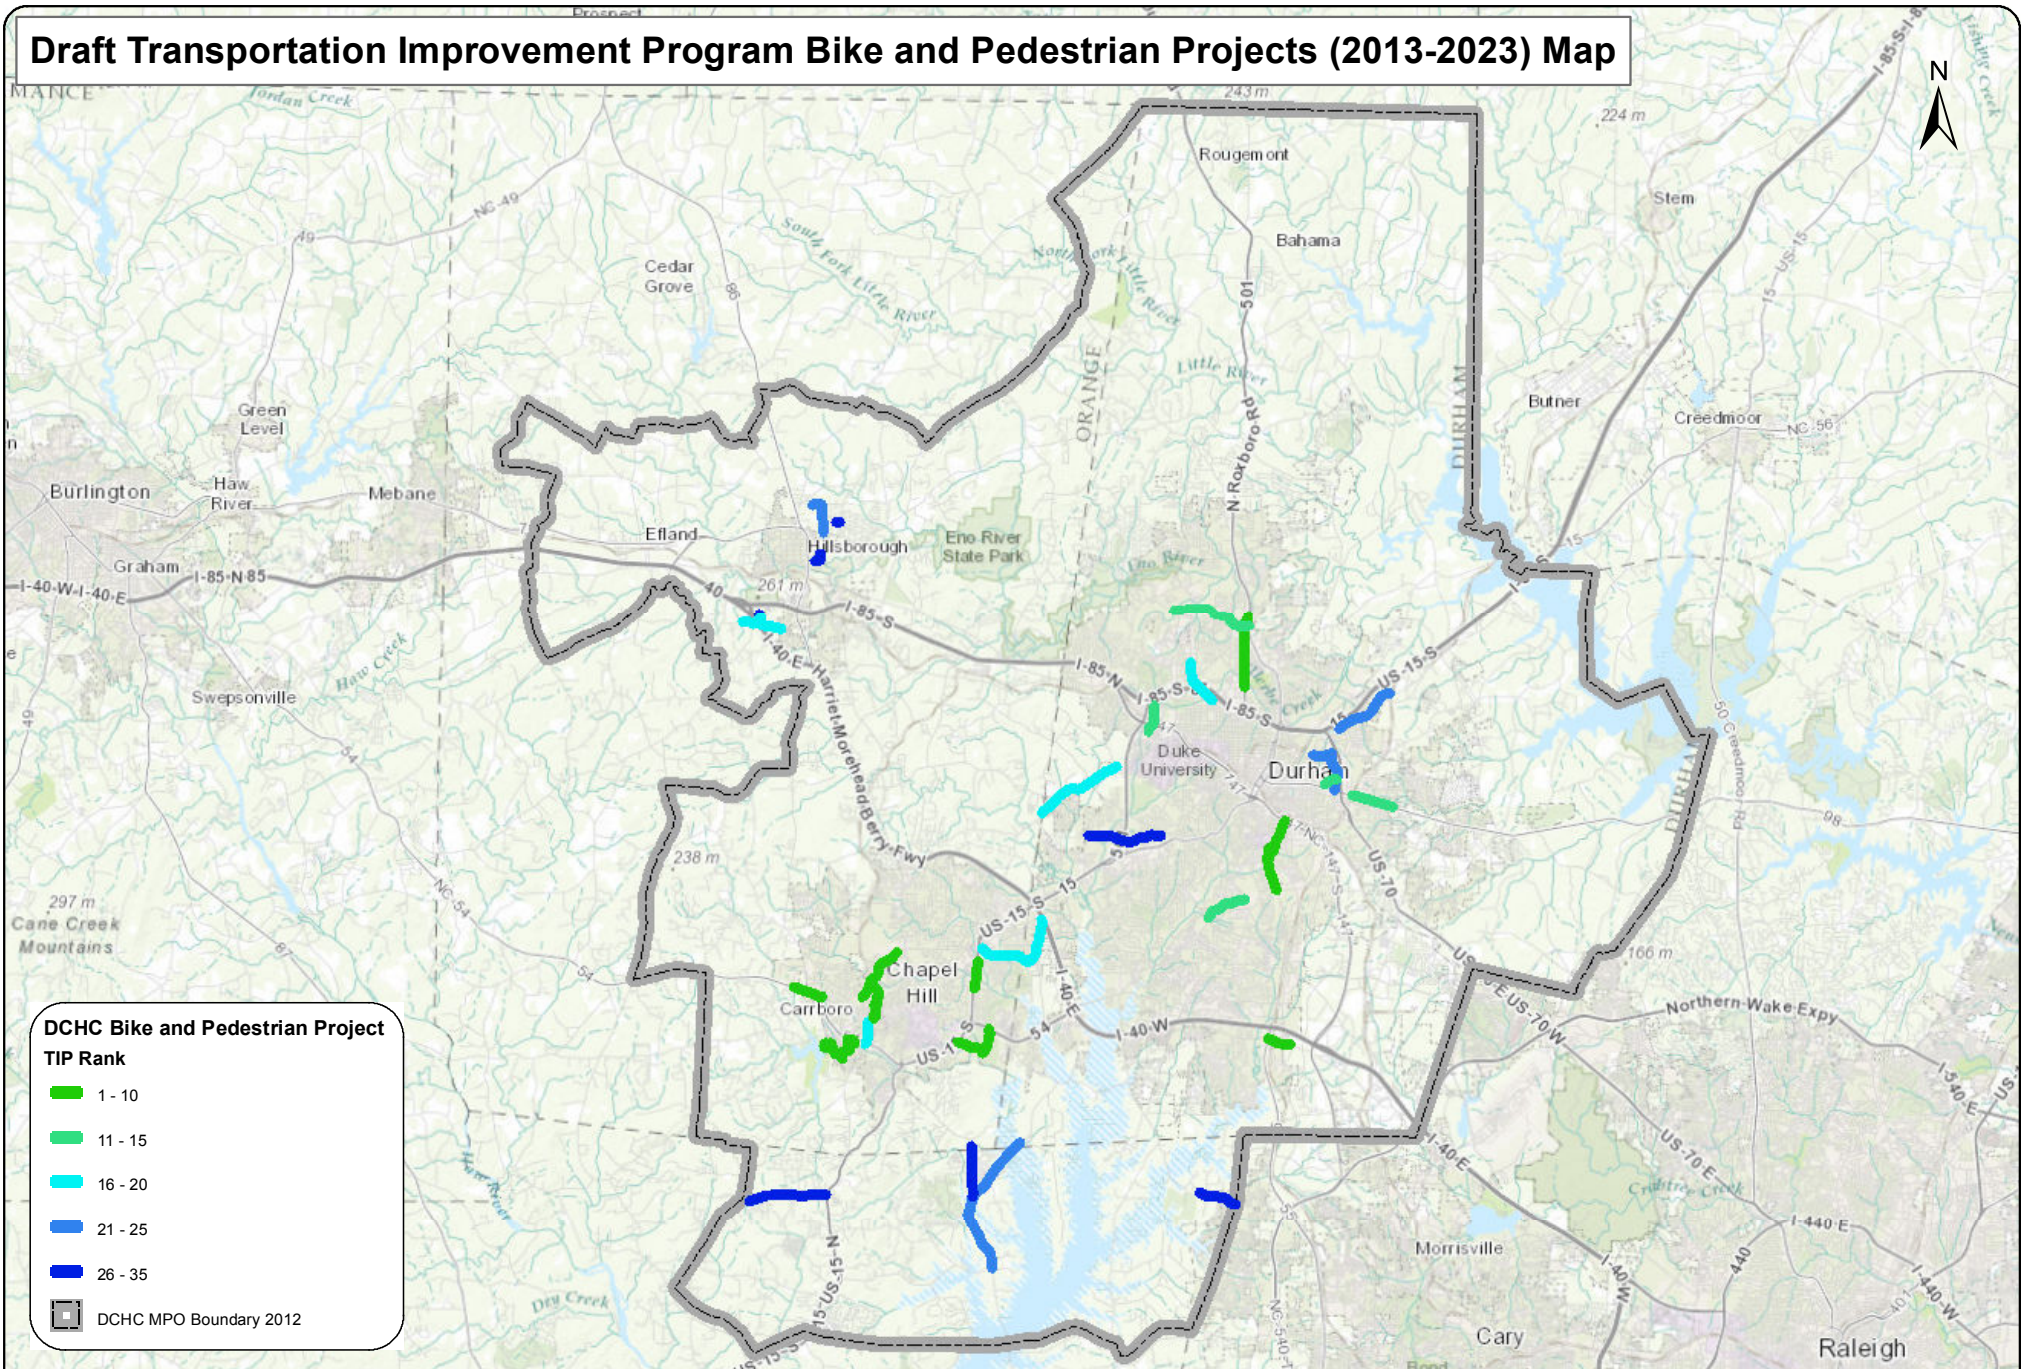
Draft Transportation Improvement Program Bike and Pedestrian Projects (2013-2023) Map

N

Prospect
MANCE
Jordan Creek
243 m
224 m
Rougemont
Bahama
Stem
NC-49
49
Cedar Grove
86
South Fork Little River
North Fork Little River
501
Little River
N-Roxboro-Rd
ORANGE
DURHAM
Butner
Creedmoor
NC-56
US-15
I-85-S-I-85
Green Level
Burlington
Haw River
Mebane
Efland
Hillsborough
Eno River State Park
Eno River
Graham
I-85-N-85
I-40-W-I-40-E
261 m
40
I-85-S
I-85-N
I-85-S
I-85-S
US-15-S
15
I-40-E-Harriet-Morehead-Berry-Fwy
Haw Creek
Swepsonville
54
49
Duke University
Durham
50 Creedmoor Rd
98
238 m
297 m
Cane Creek Mountains
NC-54
87
54
US-15-S
15
Chapel Hill
Carrboro
US-15
54
I-40-E
I-40-W
US-70
NC-147-S
166 m
E-US-70-W
Northern-Wake-Expy
I-540-E
I-40-E
US-70-E
Crabtree Creek
I-440-E
440
I-440-W
Haw River
Dry Creek
15-US-15-N
NC-540
I-40-W
Morrisville
Cary
Raleigh
US-15-S

DCHC Bike and Pedestrian Project TIP Rank
1 - 10
11 - 15
16 - 20
21 - 25
26 - 35
DCHC MPO Boundary 2012